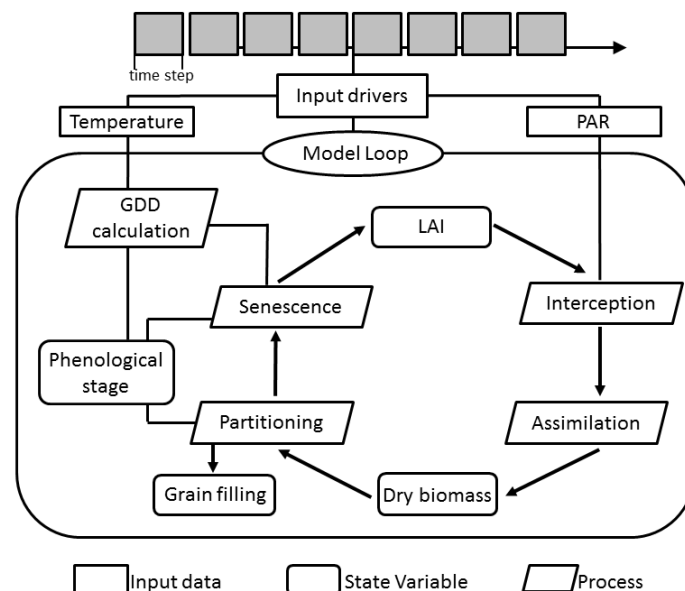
time step

Input drivers

Temperature

PAR

Model Loop

GDD calculation

LAI

Senescence

Interception

Phenological stage

Partitioning

Assimilation

Grain filling

Dry biomass

Input data

State Variable

Process